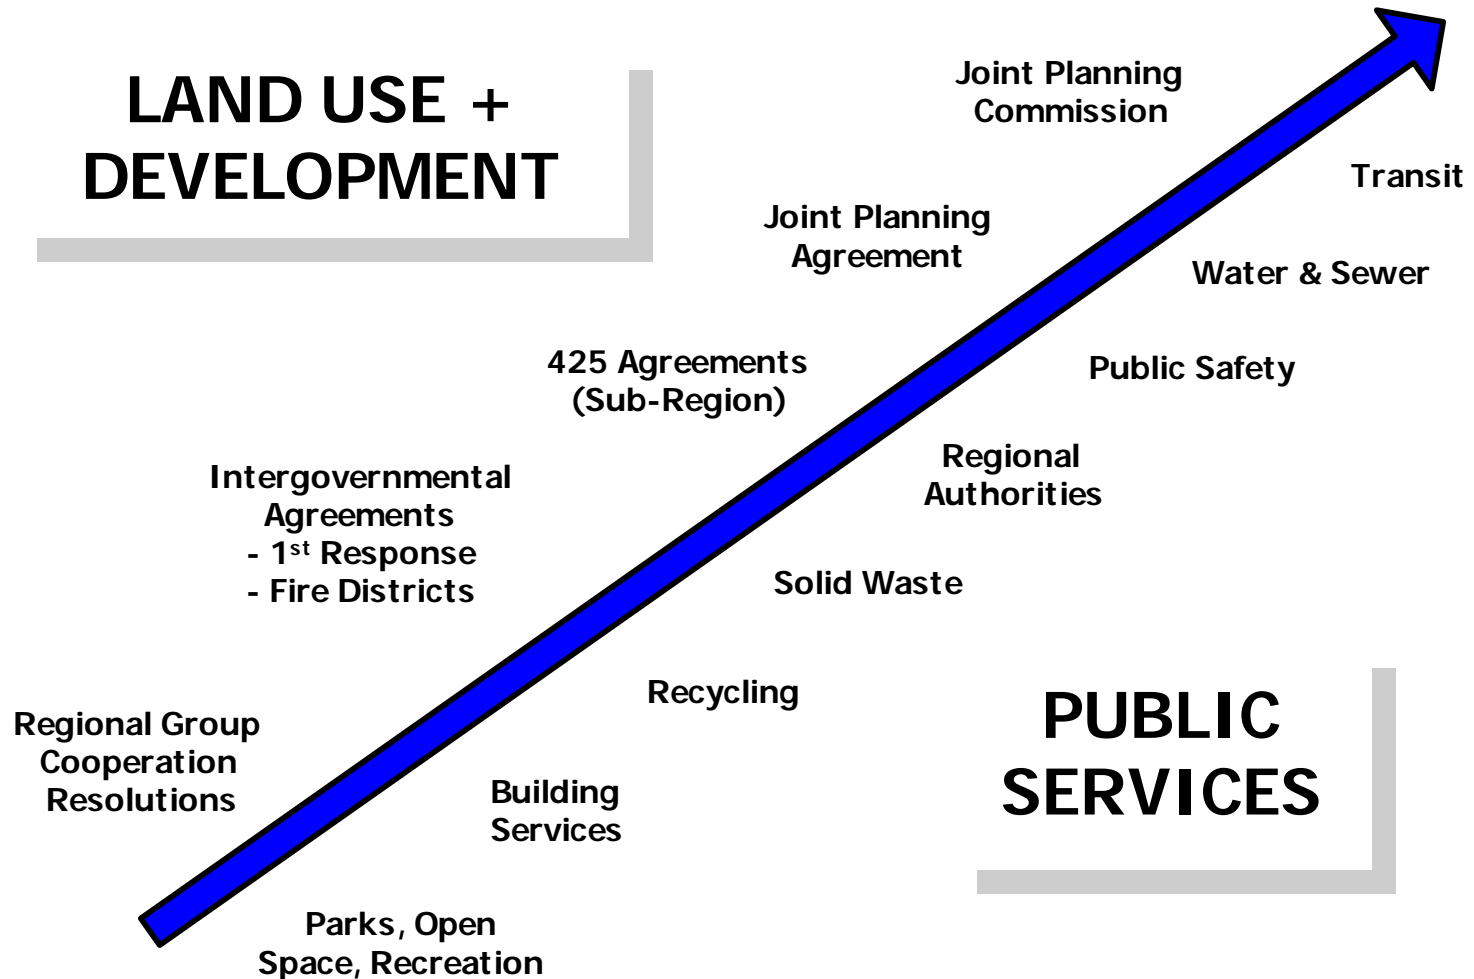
LAND USE + DEVELOPMENT

Joint Planning Commission

Joint Planning Agreement

425 Agreements (Sub-Region)

Intergovernmental Agreements
- 1$^{st}$ Response
- Fire Districts

Regional Group Cooperation Resolutions

Transit

Water & Sewer

Public Safety

Regional Authorities

Solid Waste

Recycling

Building Services

Parks, Open Space, Recreation

PUBLIC SERVICES